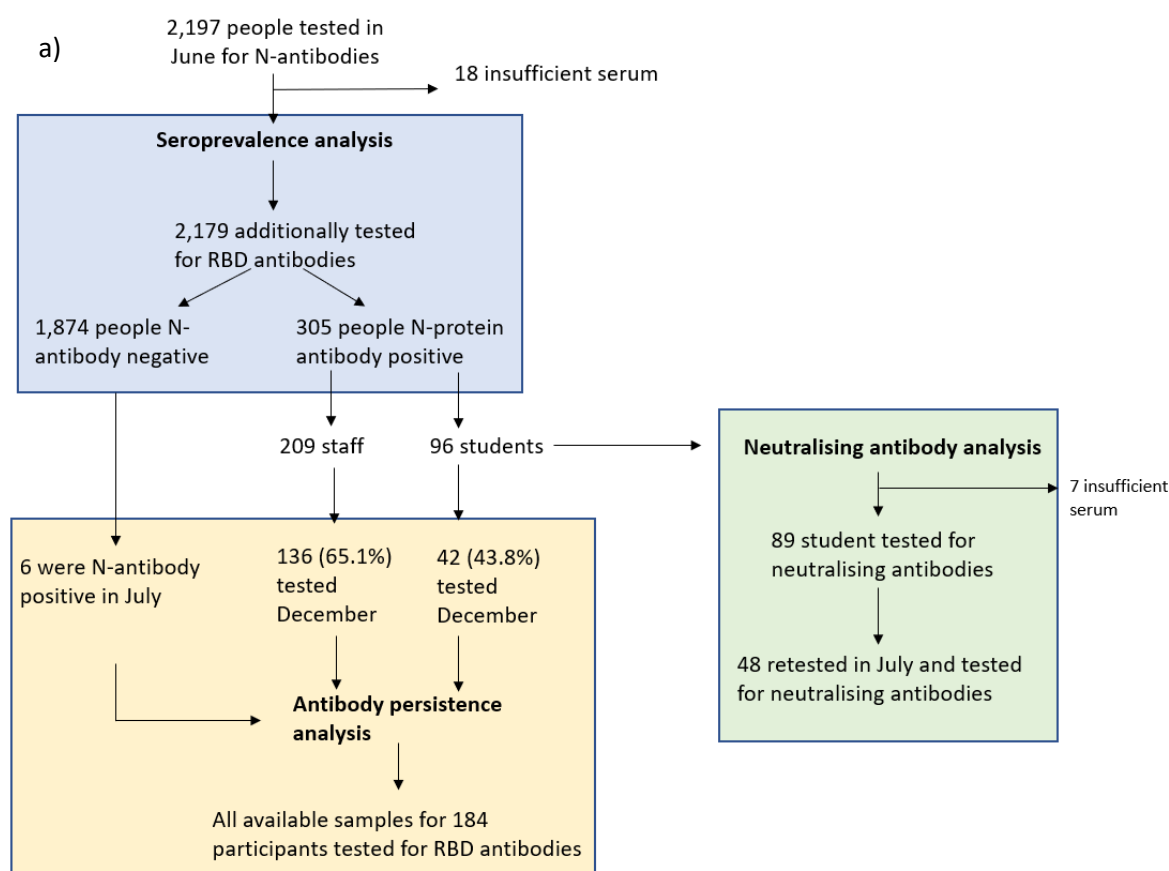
a)

2,197 people tested in June for N-antibodies

18 insufficient serum

Seroprevalence analysis

2,179 additionally tested for RBD antibodies

1,874 people N-antibody negative

305 people N-protein antibody positive

209 staff

96 students

Neutralising antibody analysis

7 insufficient serum

89 student tested for neutralising antibodies

48 retested in July and tested for neutralising antibodies

6 were N-antibody positive in July

136 (65.1%) tested December

42 (43.8%) tested December

Antibody persistence analysis

All available samples for 184 participants tested for RBD antibodies